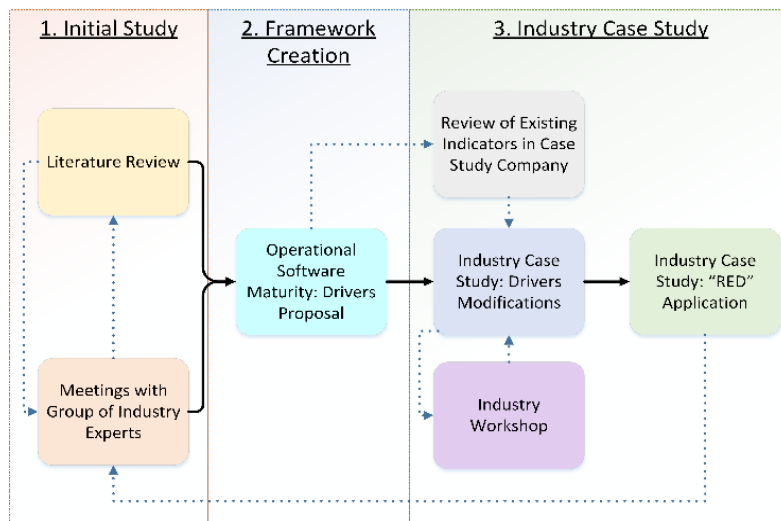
1. Initial Study

2. Framework Creation

3. Industry Case Study

Literature Review

Review of Existing Indicators in Case Study Company

Operational Software Maturity: Drivers Proposal

Industry Case Study: Drivers Modifications

Industry Case Study: "RED" Application

Meetings with Group of Industry Experts

Industry Workshop